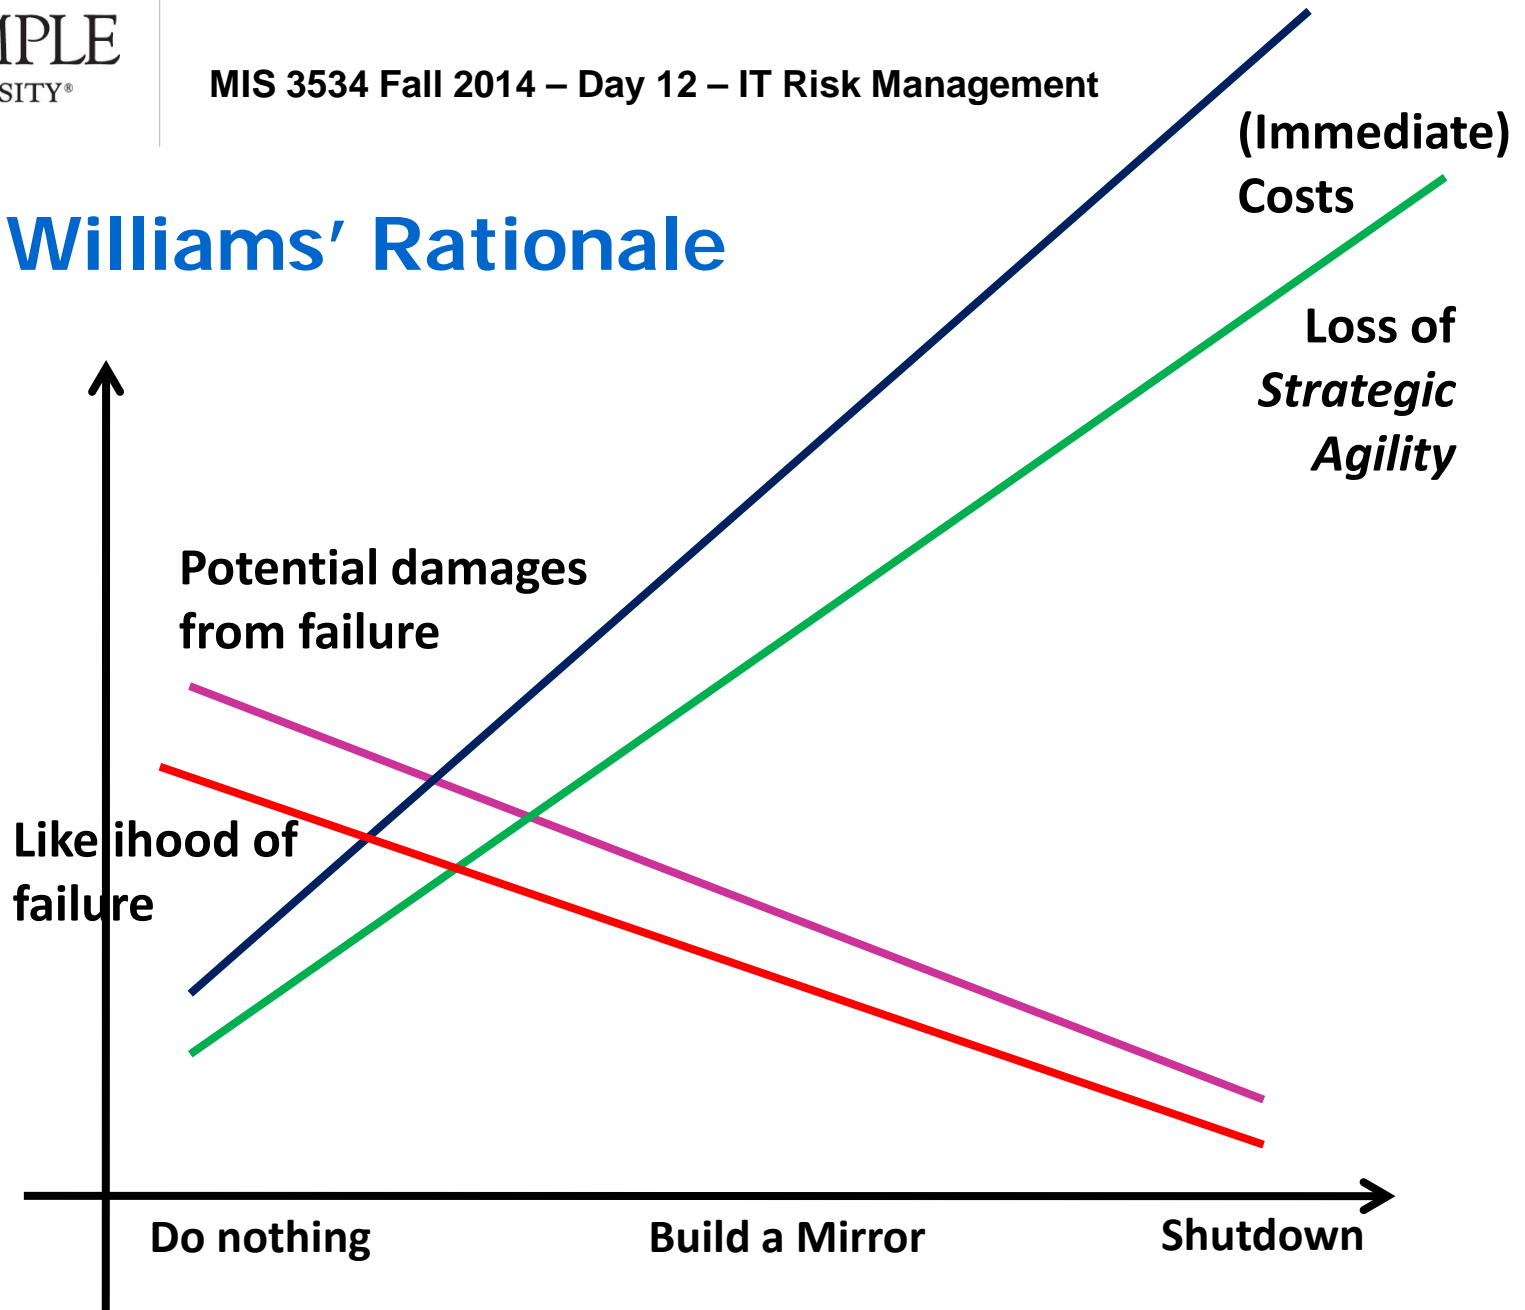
MPLE
SITY®

MIS 3534 Fall 2014 – Day 12 – IT Risk Management

Williams' Rationale

(Immediate) Costs

Loss of *Strategic Agility*

Potential damages from failure

Likelihood of failure

Do nothing

Build a Mirror

Shutdown